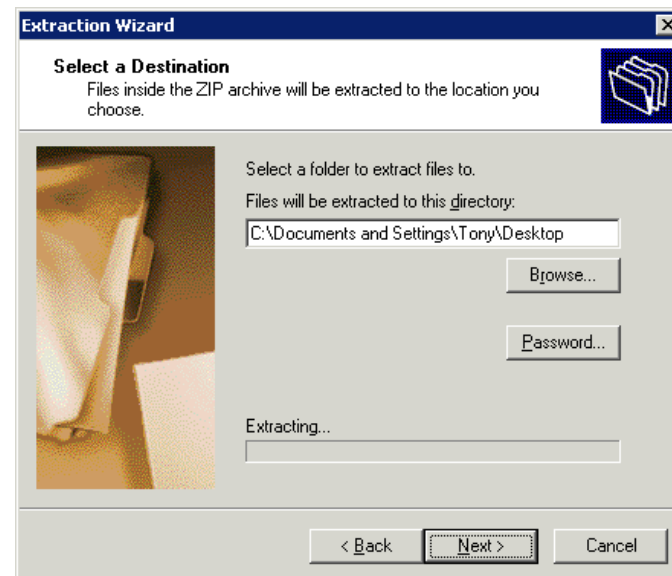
Extraction Wizard

Select a Destination
Files inside the ZIP archive will be extracted to the location you choose.

Select a folder to extract files to.

Files will be extracted to this directory:

C:\Documents and Settings\Tony\Desktop

Browse...

Password...

Extracting...

< Back

Next >

Cancel